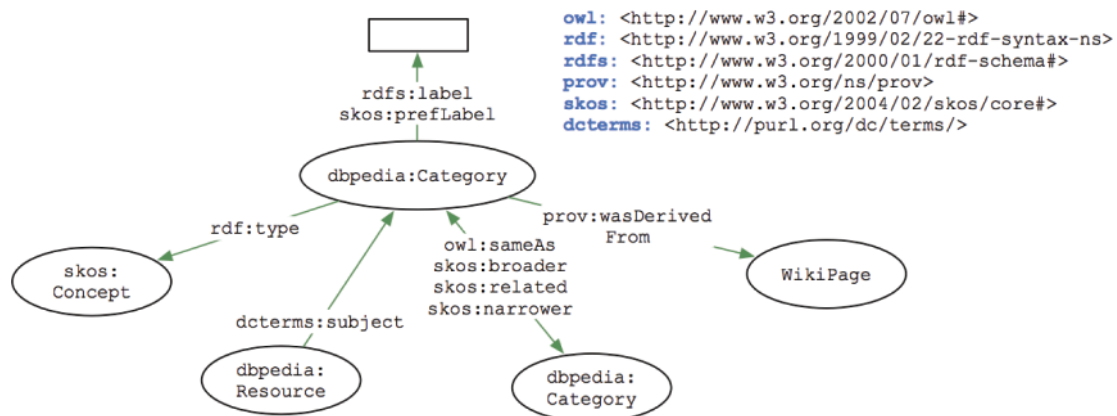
owl: <http://www.w3.org/2002/07/owl#>
rdf: <http://www.w3.org/1999/02/22-rdf-syntax-ns>
rdfs: <http://www.w3.org/2000/01/rdf-schema#>
prov: <http://www.w3.org/ns/prov>
skos: <http://www.w3.org/2004/02/skos/core#>
dcterms: <http://purl.org/dc/terms/>

rdfs:label
skos:prefLabel

dbpedia:Category

rdf:type

prov:wasDerived From

owl:sameAs
skos:broader
skos:related
skos:narrower

skos: Concept

WikiPage

dcterms:subject

dbpedia: Resource

dbpedia: Category